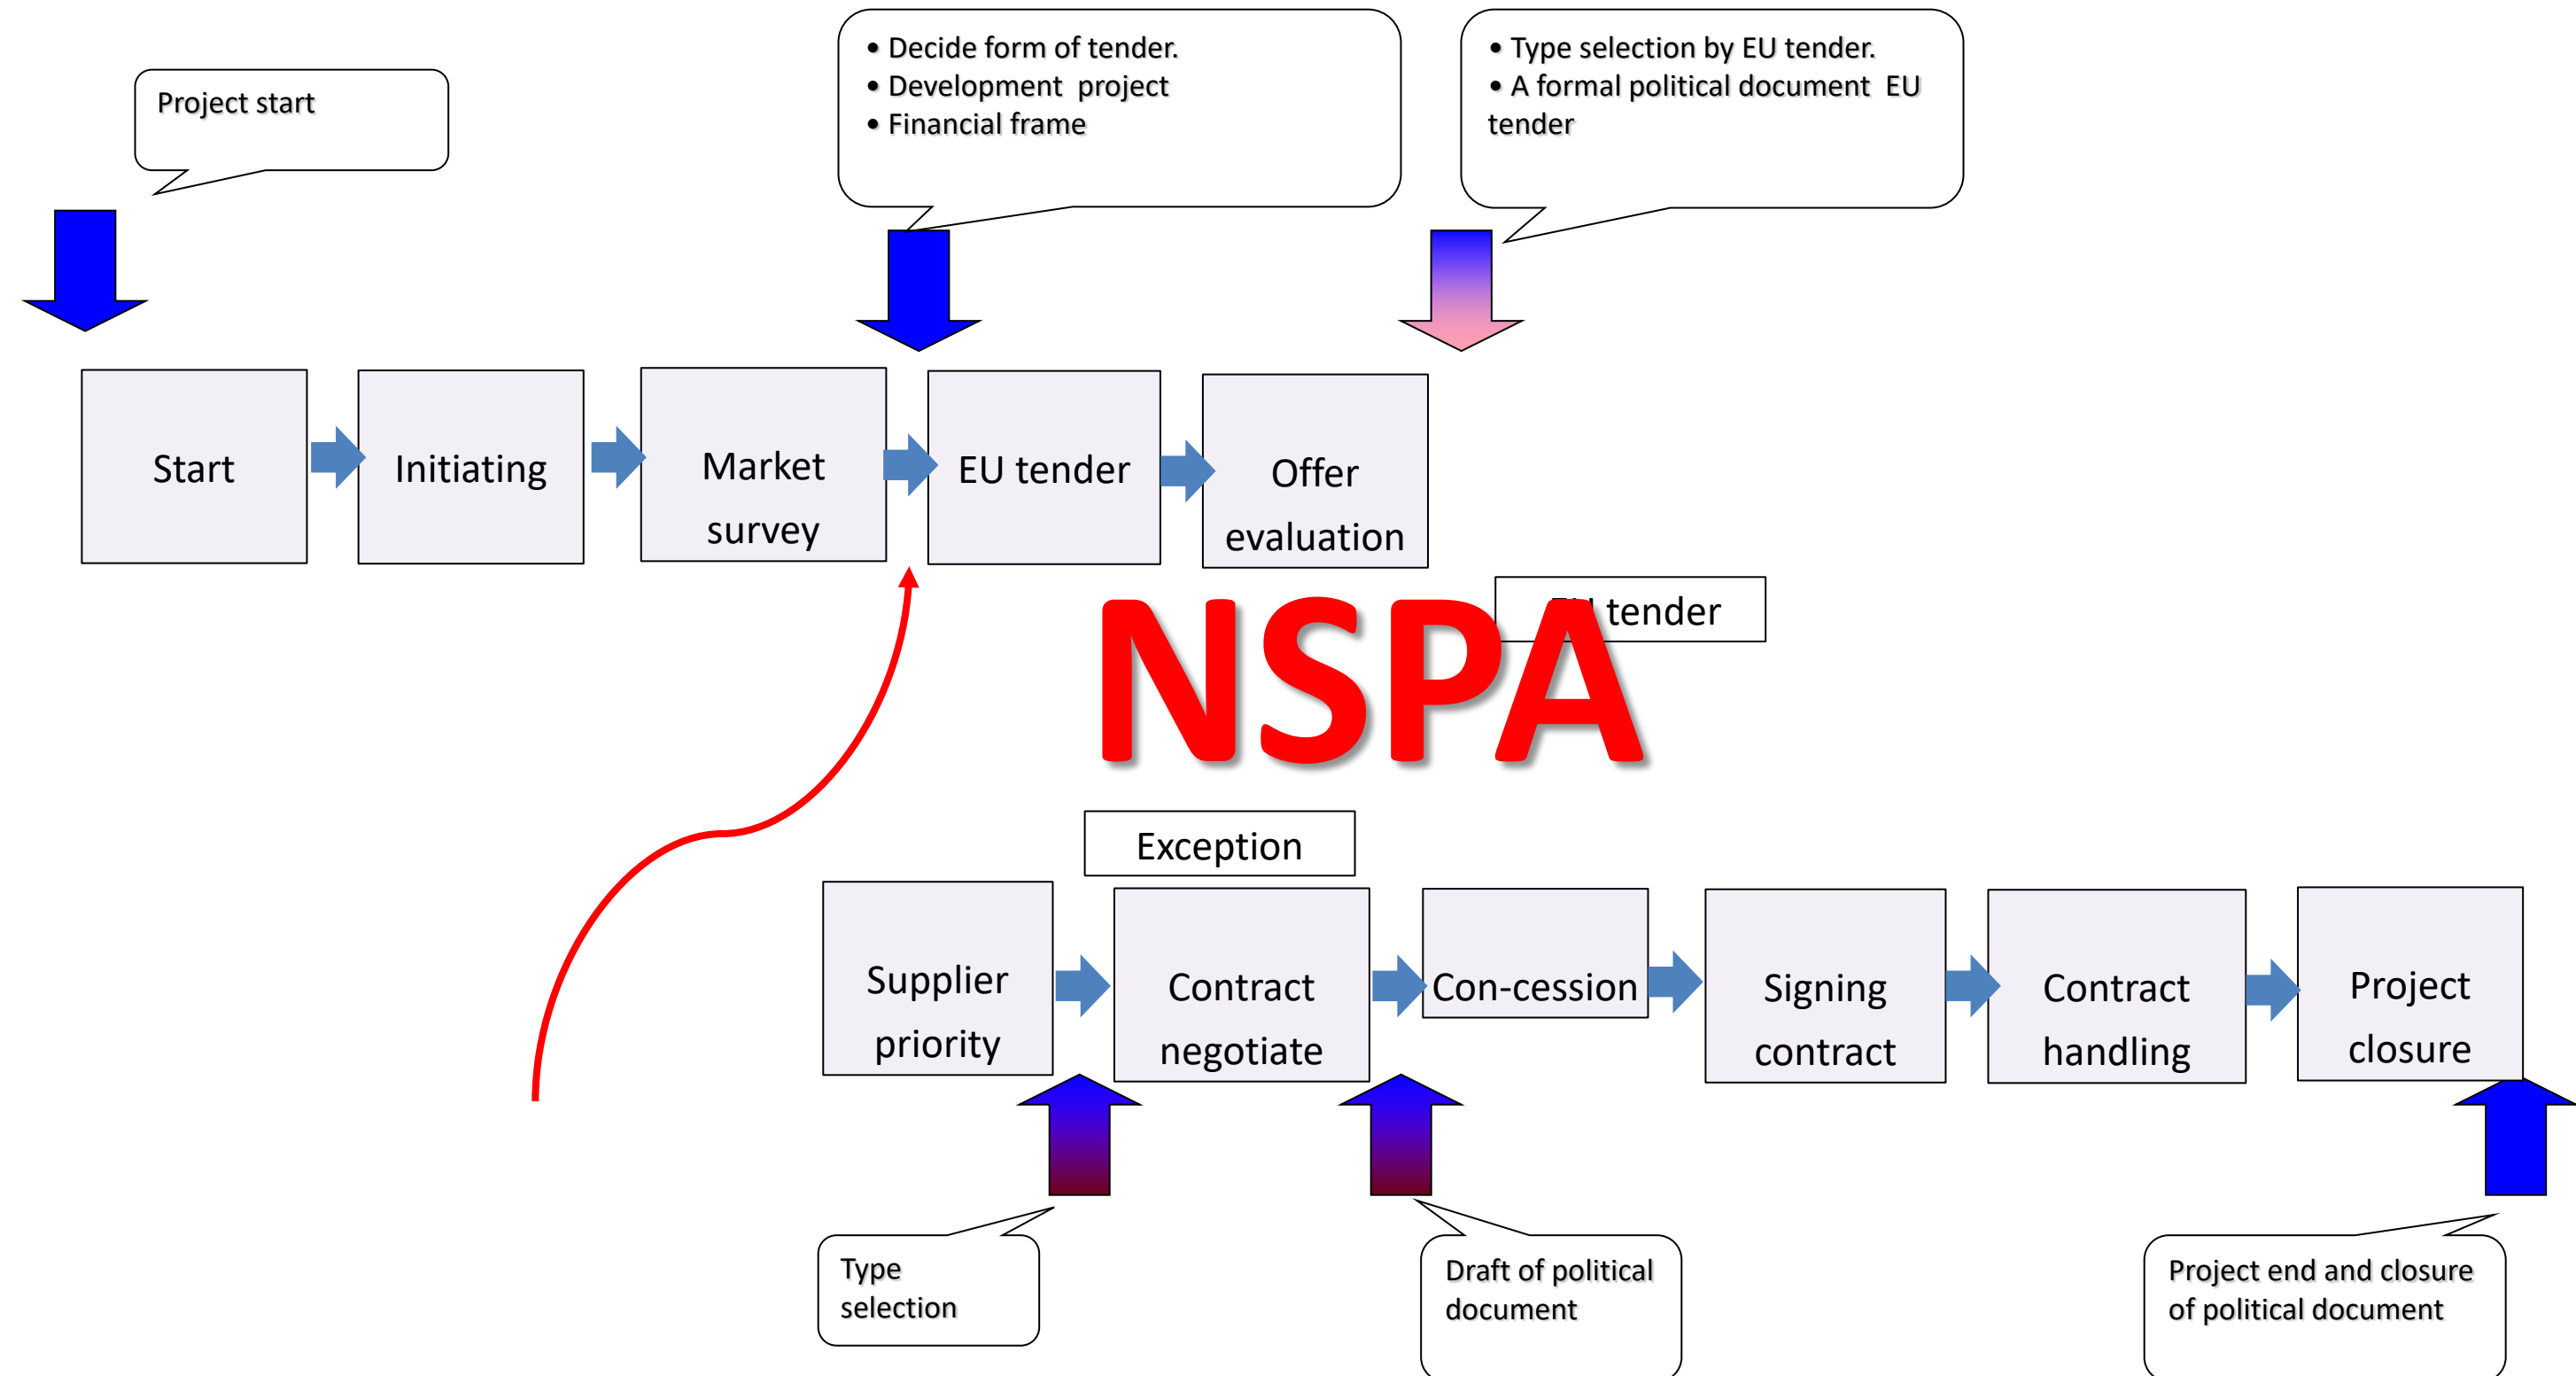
Project start

• Decide form of tender.
• Development project
• Financial frame

• Type selection by EU tender.
• A formal political document EU tender

Start

Initiating

Market survey

EU tender

Offer evaluation

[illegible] tender

NSPA

Exception

Supplier priority

Contract negotiate

Con-cession

Signing contract

Contract handling

Project closure

Type selection

Draft of political document

Project end and closure of political document